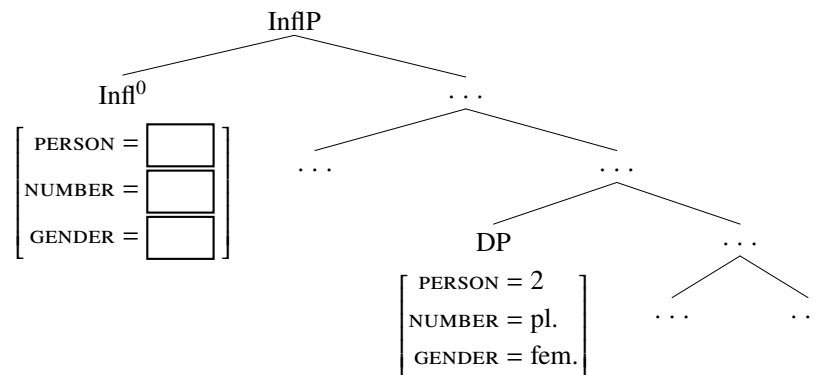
InflP

Infl$^0$

$\begin{bmatrix} \text{PERSON} = \boxed{\phantom{x}} \\ \text{NUMBER} = \boxed{\phantom{x}} \\ \text{GENDER} = \boxed{\phantom{x}} \end{bmatrix}$

...

...

...

DP

$\begin{bmatrix} \text{PERSON} = 2 \\ \text{NUMBER} = \text{pl.} \\ \text{GENDER} = \text{fem.} \end{bmatrix}$

...

...

..